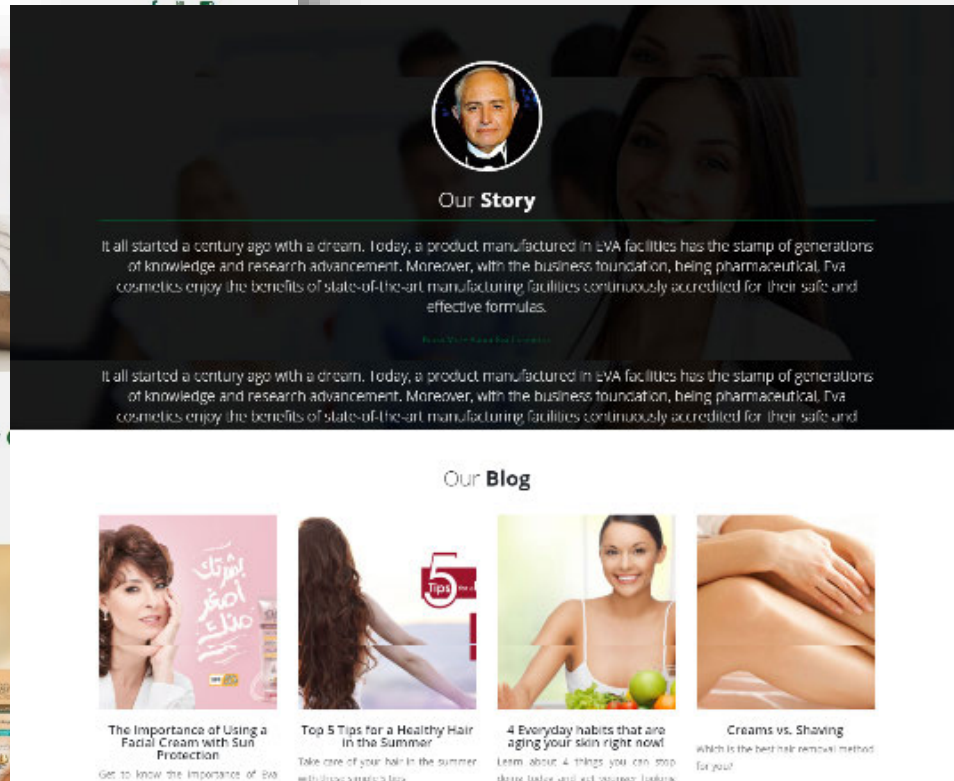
Our **Story**

It all started a century ago with a dream. Today, a product manufactured in EVA facilities has the stamp of generations of knowledge and research advancement. Moreover, with the business foundation, being pharmaceutical, Eva cosmetics enjoy the benefits of state-of-the-art manufacturing facilities continuously accredited for their safe and effective formulas.

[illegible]

It all started a century ago with a dream. Today, a product manufactured in EVA facilities has the stamp of generations of knowledge and research advancement. Moreover, with the business foundation, being pharmaceutical, Eva cosmetics enjoy the benefits of state-of-the-art manufacturing facilities continuously accredited for their safe and

Our **Blog**

بشرتك أصغر منك

5 Tips

The Importance of Using a Facial Cream with Sun Protection

Get to know the importance of Eva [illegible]

Top 5 Tips for a Healthy Hair in the Summer

Take care of your hair in the summer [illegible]

4 Everyday habits that are aging your skin right now!

Learn about 4 things you can stop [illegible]

Creams vs. Shaving

Which is the best hair removal method for you?